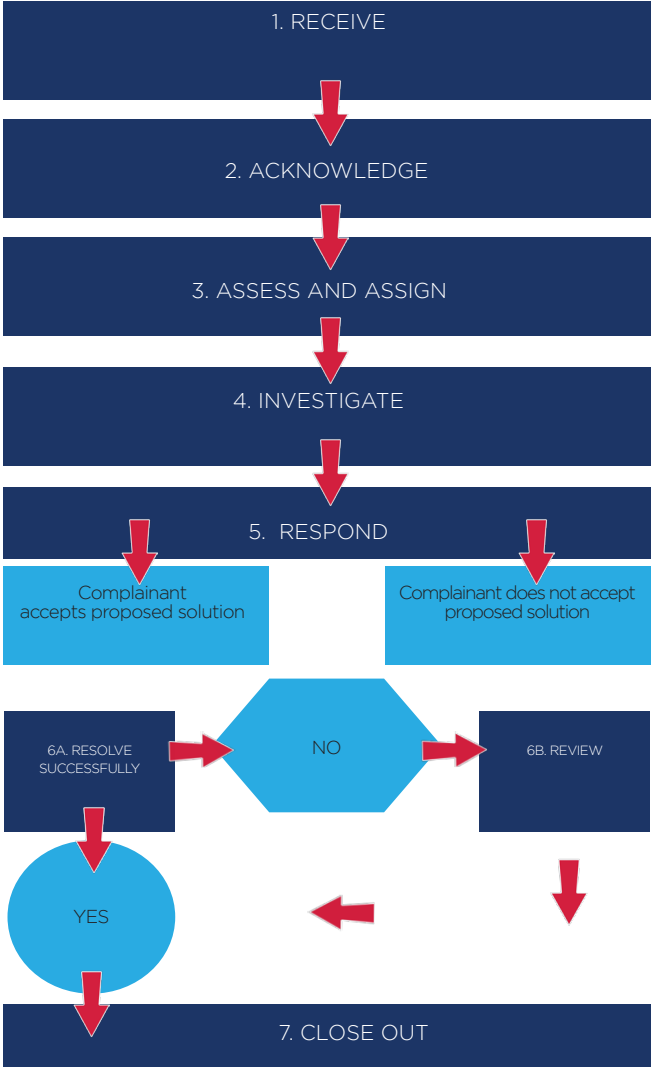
1. RECEIVE

2. ACKNOWLEDGE

3. ASSESS AND ASSIGN

4. INVESTIGATE

5. RESPOND

Complainant accepts proposed solution

Complainant does not accept proposed solution

6A. RESOLVE SUCCESSFULLY

NO

6B. REVIEW

YES

7. CLOSE OUT